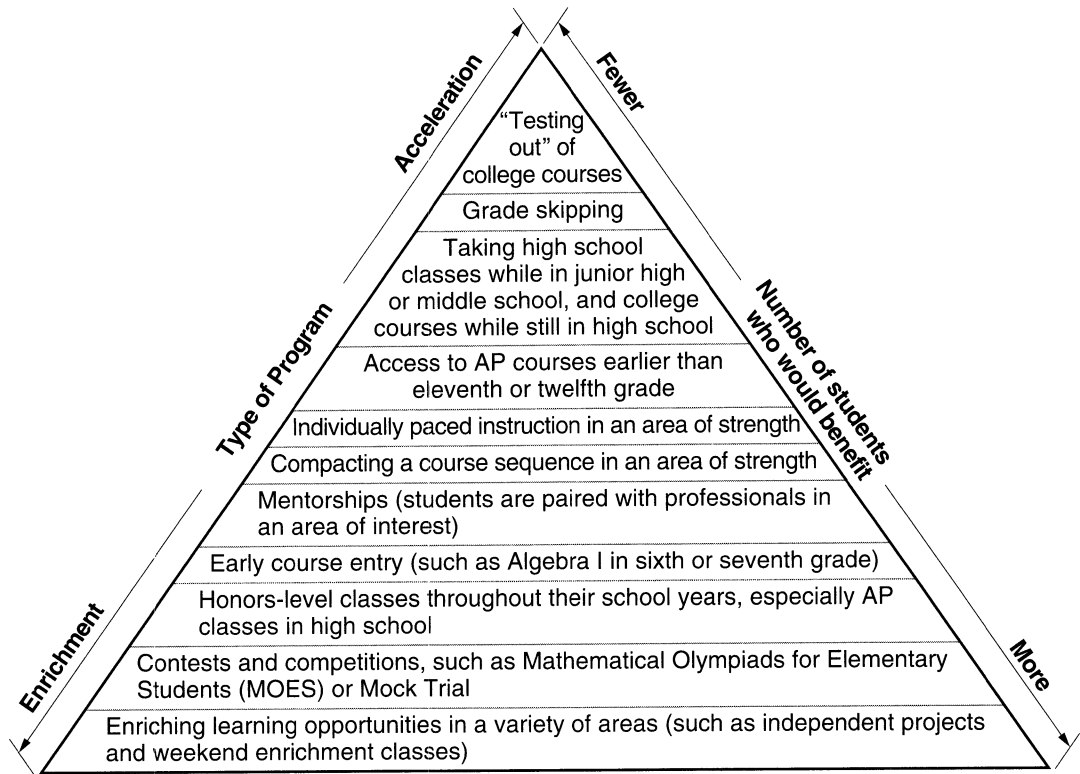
Acceleration

Type of Program

Enrichment

Fewer

Number of students who would benefit

More

"Testing out" of college courses

Grade skipping

Taking high school classes while in junior high or middle school, and college courses while still in high school

Access to AP courses earlier than eleventh or twelfth grade

Individually paced instruction in an area of strength

Compacting a course sequence in an area of strength

Mentorships (students are paired with professionals in an area of interest)

Early course entry (such as Algebra I in sixth or seventh grade)

Honors-level classes throughout their school years, especially AP classes in high school

Contests and competitions, such as Mathematical Olympiads for Elementary Students (MOES) or Mock Trial

Enriching learning opportunities in a variety of areas (such as independent projects and weekend enrichment classes)